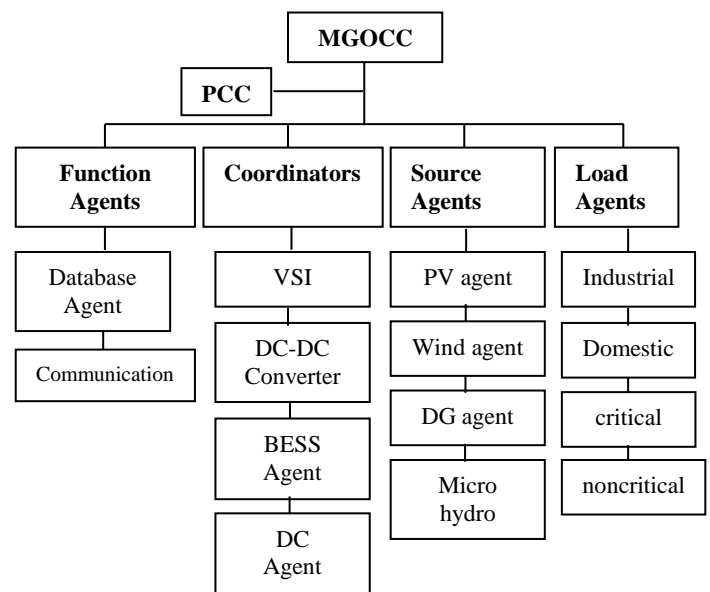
MGOCC

PCC

Function Agents

Coordinators

Source Agents

Load Agents

Database Agent

Communication

VSI

DC-DC Converter

BESS Agent

DC Agent

PV agent

Wind agent

DG agent

Micro hydro

Industrial

Domestic

critical

noncritical